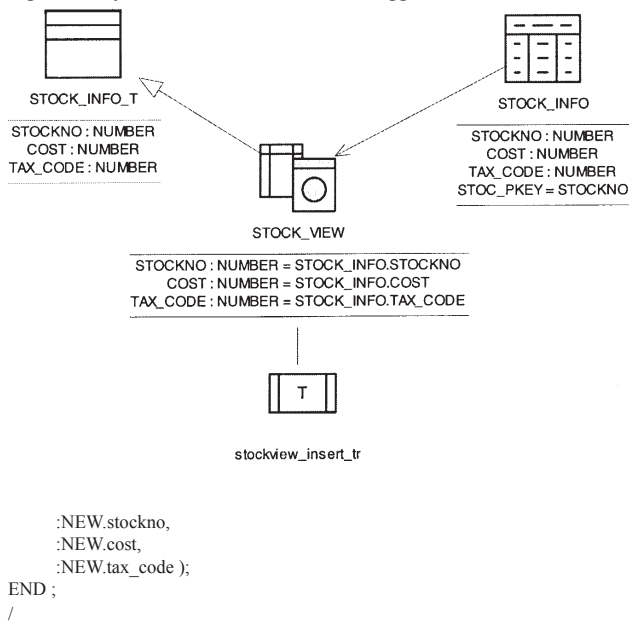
STOCK_INFO_T

STOCKNO : NUMBER
COST : NUMBER
TAX_CODE : NUMBER

STOCK_INFO

STOCKNO : NUMBER
COST : NUMBER
TAX_CODE : NUMBER
STOC_PKEY = STOCKNO

STOCK_VIEW

STOCKNO : NUMBER = STOCK_INFO.STOCKNO
COST : NUMBER = STOCK_INFO.COST
TAX_CODE : NUMBER = STOCK_INFO.TAX_CODE

T

stockview_insert_tr

:NEW.stockno,
:NEW.cost,
:NEW.tax_code );
END ;
/